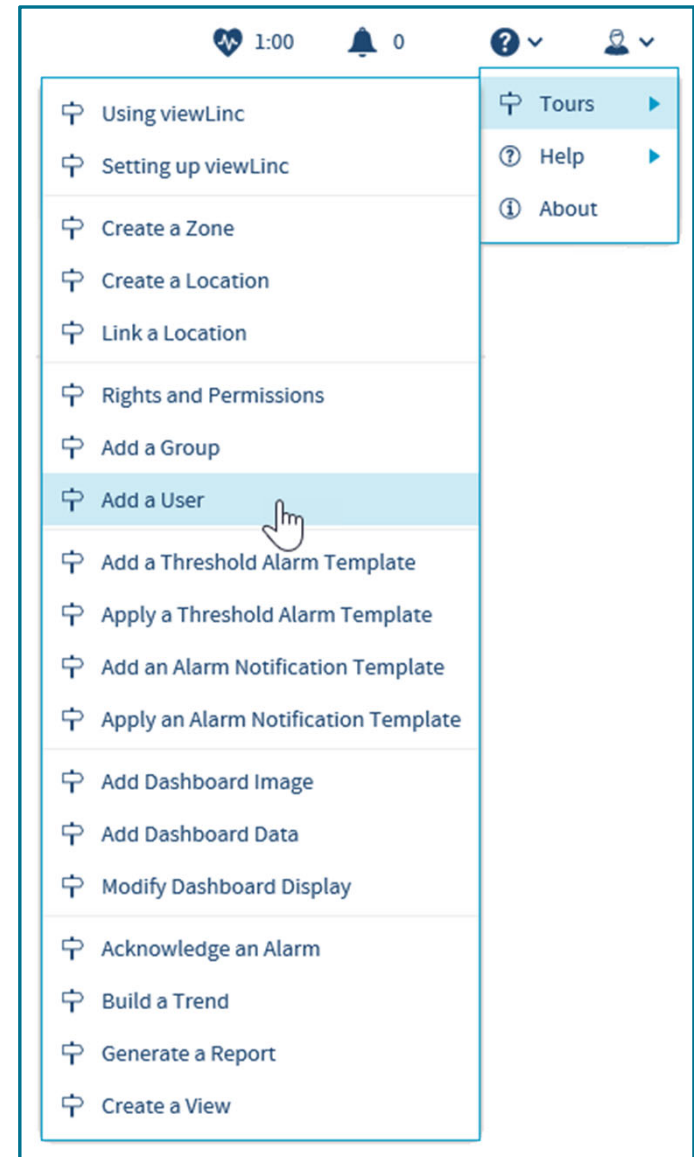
1:00 0

Tours
Help
About

Using viewLinc
Setting up viewLinc

Create a Zone
Create a Location
Link a Location

Rights and Permissions
Add a Group
Add a User

Add a Threshold Alarm Template
Apply a Threshold Alarm Template
Add an Alarm Notification Template
Apply an Alarm Notification Template

Add Dashboard Image
Add Dashboard Data
Modify Dashboard Display

Acknowledge an Alarm
Build a Trend
Generate a Report
Create a View